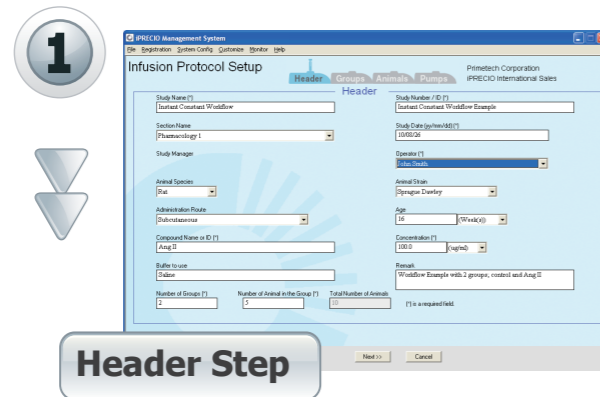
1

iPRECIO Management System

File Registration System Config Customize Monitor Help

Infusion Protocol Setup

Header Groups Animals Pumps

Primetech Corporation
iPRECIO International Sales

Header

Study Name (*)
Instant Constant Workflow

Study Number / ID (*)
Instant Constant Workflow Example

Section Name
Pharmacology 1

Study Date (yy/mm/dd)(*)
10/03/26

Study Manager

Operator (*)
John Smith

Animal Species
Rat

Animal Strain
Sprague Dawley

Administration Route
Subcutaneous

Age
16 (Week(s))

Compound Name or ID (*)
Ang II

Concentration (*)
100.0 (ug/ml)

Buffer to use
Saline

Remark
Workflow Example with 2 groups; control and Ang II

Number of Groups (*)
2

Number of Animal in the Group (*)
5

Total Number of Animals
10

(*) is a required field.

Next >>

Cancel

Header Step